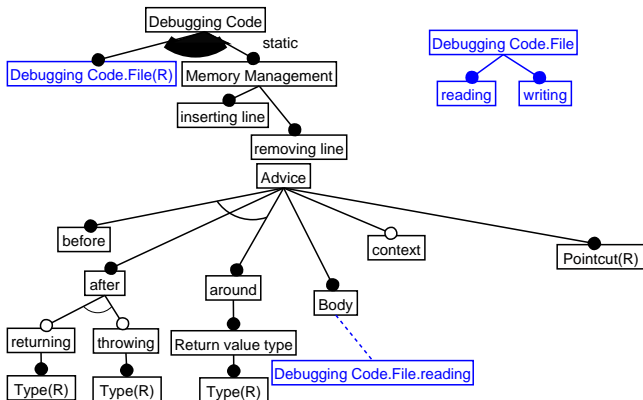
Debugging Code
static
Debugging Code.File(R)
Memory Management
inserting line
removing line
Advice
before
after
returning
throwing
Type(R)
Type(R)
around
Return value type
Type(R)
Body
Debugging Code.File.reading
context
Pointcut(R)
Debugging Code.File
reading
writing